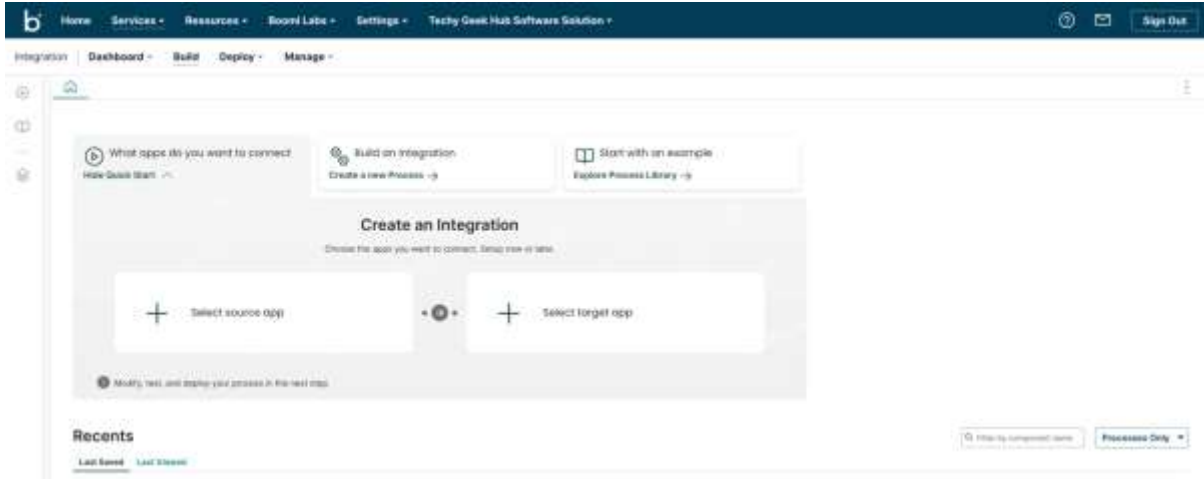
b Home Services ▾ Resources ▾ Boomi Labs ▾ Settings ▾ Techy Geek Hub Software Solution ▾ Sign Out

Integration Dashboard ▾ Build Deploy ▾ Manage ▾

What apps do you want to connect
Hide Quick Start

Build an Integration
Create a new Process →

Start with an example
Explore Process Library →

Create an Integration

Choose the apps you want to connect. Setup now or later.

Select source app

Select target app

Modify, test, and deploy your process in the next step.

Recents

Last Saved Last Viewed

Filter by component name

Processes Only ▾